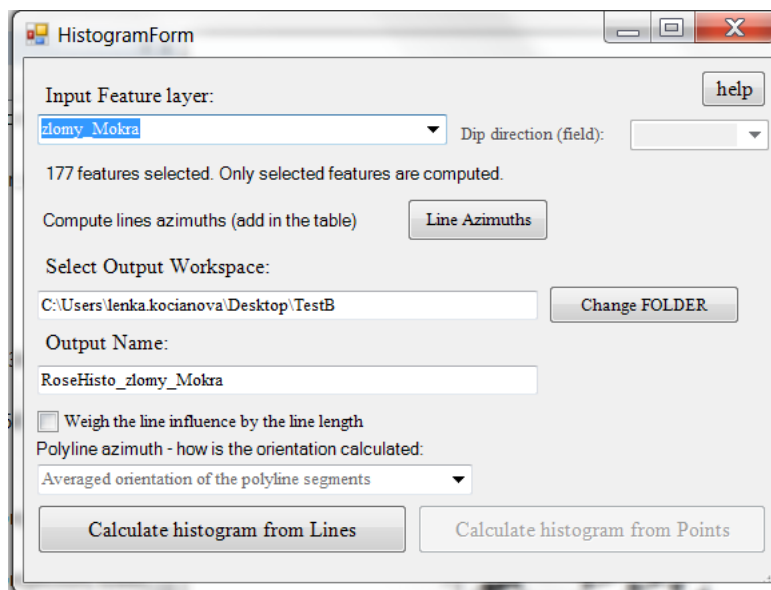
HistogramForm

help

Input Feature layer:

zlomy_Mokra

Dip direction (field):

177 features selected. Only selected features are computed.

Compute lines azimuths (add in the table)

Line Azimuths

Select Output Workspace:

C:\Users\lenka.kocianova\Desktop\TestB

Change FOLDER

Output Name:

RoseHisto_zlomy_Mokra

Weigh the line influence by the line length

Polyline azimuth - how is the orientation calculated:

Averaged orientation of the polyline segments

Calculate histogram from Lines

Calculate histogram from Points